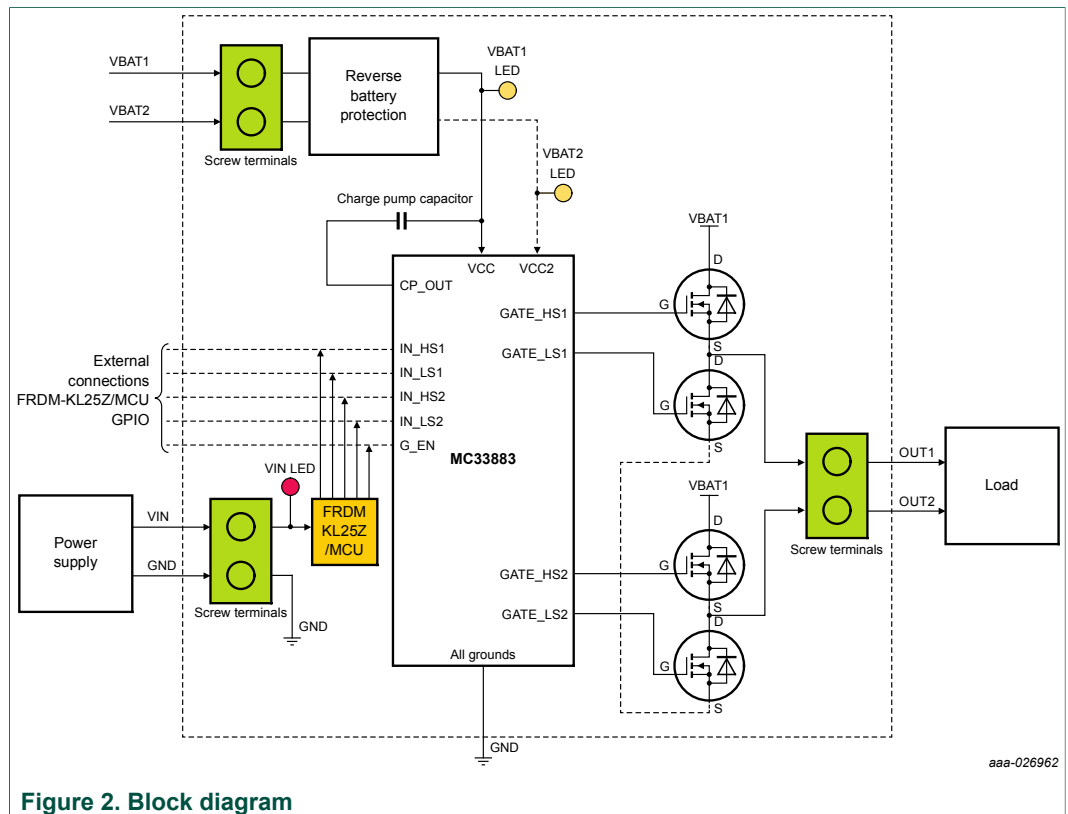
VBAT1

VBAT2

Screw terminals

Reverse battery protection

VBAT1 LED

VBAT2 LED

Charge pump capacitor

VCC

VCC2

CP_OUT

VBAT1

D

G

GATE_HS1

GATE_LS1

S

D

G

S

External connections FRDM-KL25Z/MCU GPIO

IN_HS1

IN_LS1

IN_HS2

IN_LS2

G_EN

MC33883

VIN LED

Power supply

VIN

GND

Screw terminals

GND

FRDM KL25Z /MCU

VBAT1

D

G

GATE_HS2

S

GATE_LS2

D

G

S

All grounds

GND

OUT1

OUT2

Load

Screw terminals

aaa-026962

Figure 2. Block diagram